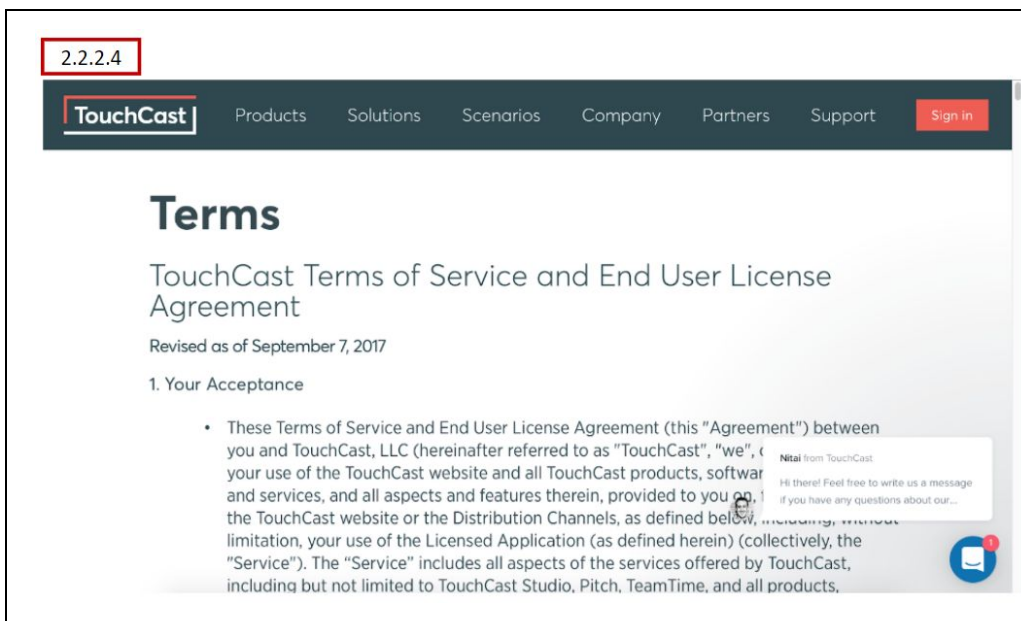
2.2.2.4

TouchCast Products Solutions Scenarios Company Partners Support Sign in

Terms

TouchCast Terms of Service and End User License Agreement

Revised as of September 7, 2017

1. Your Acceptance

• These Terms of Service and End User License Agreement (this "Agreement") between you and TouchCast, LLC (hereinafter referred to as "TouchCast", "we", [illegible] your use of the TouchCast website and all TouchCast products, softwar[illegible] and services, and all aspects and features therein, provided to you on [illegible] the TouchCast website or the Distribution Channels, as defined below, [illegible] limitation, your use of the Licensed Application (as defined herein) (collectively, the "Service"). The "Service" includes all aspects of the services offered by TouchCast, including but not limited to TouchCast Studio, Pitch, TeamTime, and all products,

Nitai from TouchCast

Hi there! Feel free to write us a message if you have any questions about our...

1